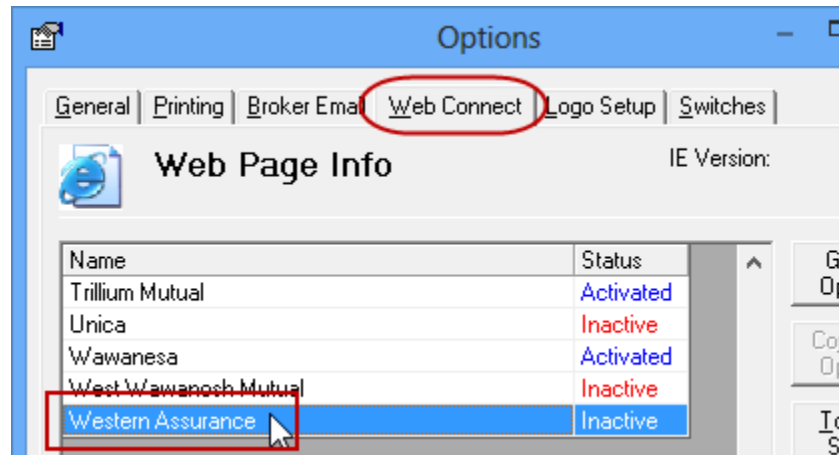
Options

General | Printing | Broker Emai | Web Connect | Logo Setup | Switches

Web Page Info

IE Version:

| Name | Status |
|---|---|
| Trillium Mutual | Activated |
| Unica | Inactive |
| Wawanesa | Activated |
| West Wawanosh Mutual | Inactive |
| Western Assurance | Inactive |

G
Op

Co
Op

To
S